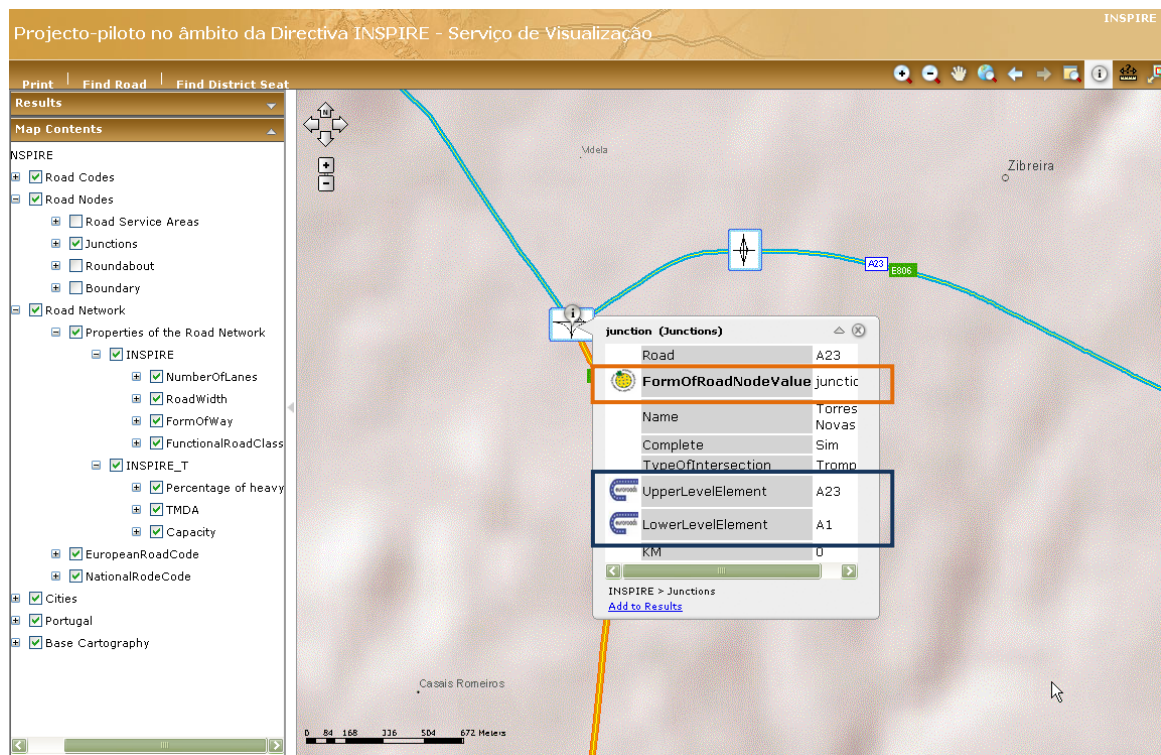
INSPIRE

Projecto-piloto no âmbito da Directiva INSPIRE - Serviço de Visualização

Print | Find Road | Find District Seat

Results

Map Contents

NSPIRE
Road Codes
Road Nodes
Road Service Areas
Junctions
Roundabout
Boundary
Road Network
Properties of the Road Network
INSPIRE
NumberOfLanes
RoadWidth
FormOfWay
FunctionalRoadClass
INSPIRE_T
Percentage of heavy
TMDA
Capacity
EuropeanRoadCode
NationalRodeCode
Cities
Portugal
Base Cartography

N

Videla

Zibreira

A23

E806

junction (Junctions)

| Road | A23 |
|---|---|
| FormOfRoadNodeValue | junctic |
| Name | Torres Novas |
| Complete | Sim |
| TypeOfIntersection | Tromp |
| UpperLevelElement | A23 |
| LowerLevelElement | A1 |
| KM | 0 |

INSPIRE > Junctions
Add to Results

Casais Romeiros

0 84 168 336 504 672 Meters